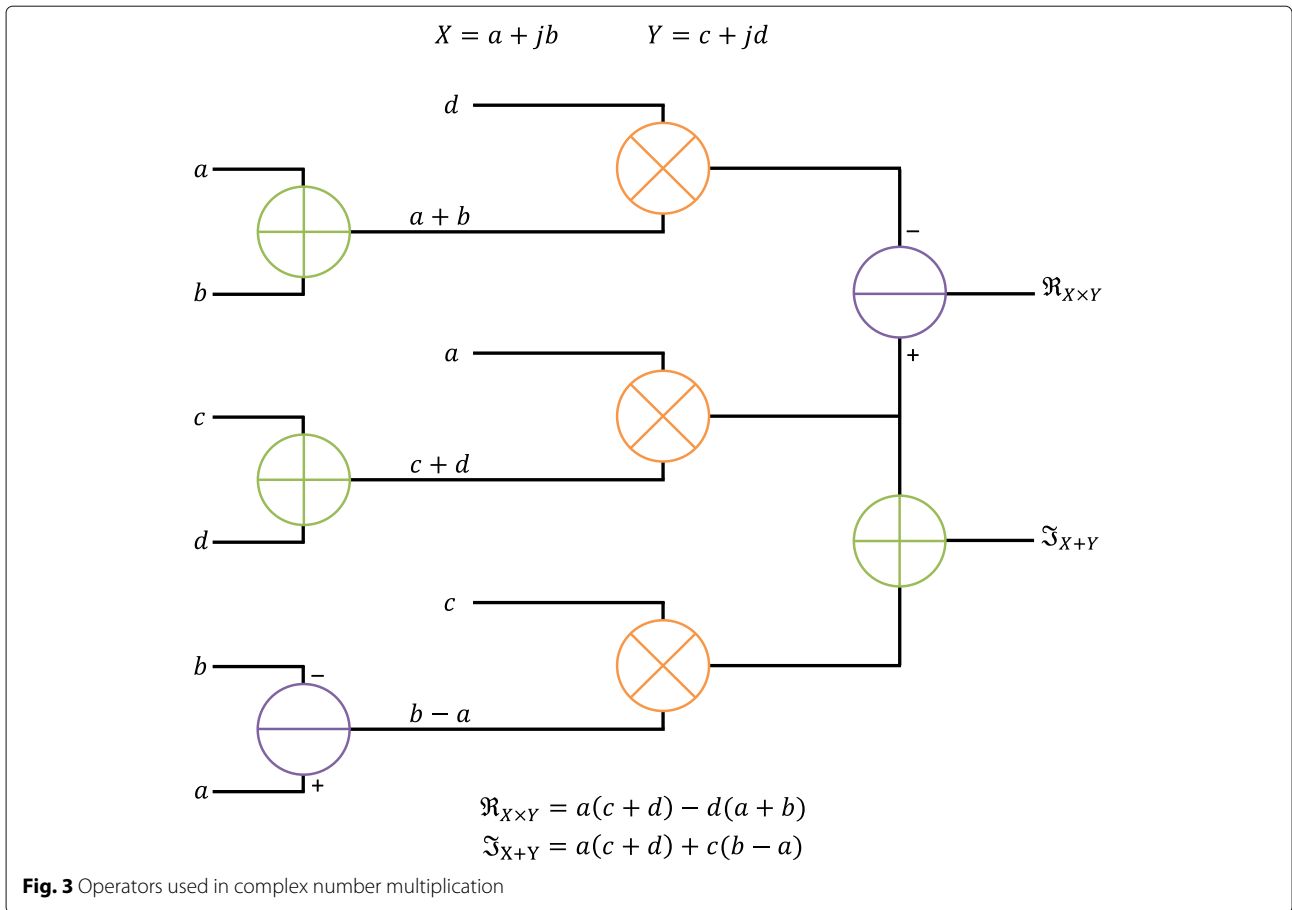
$X = a + jb$ $Y = c + jd$

$d$

$a$

$a + b$

$b$

$-$

$\Re_{X\times Y}$

$+$

$a$

$c$

$c + d$

$d$

$\Im_{X+Y}$

$c$

$b$

$-$

$b - a$

$a$

$+$

$\Re_{X\times Y} = a(c + d) - d(a + b)$

$\Im_{X+Y} = a(c + d) + c(b - a)$

**Fig. 3** Operators used in complex number multiplication